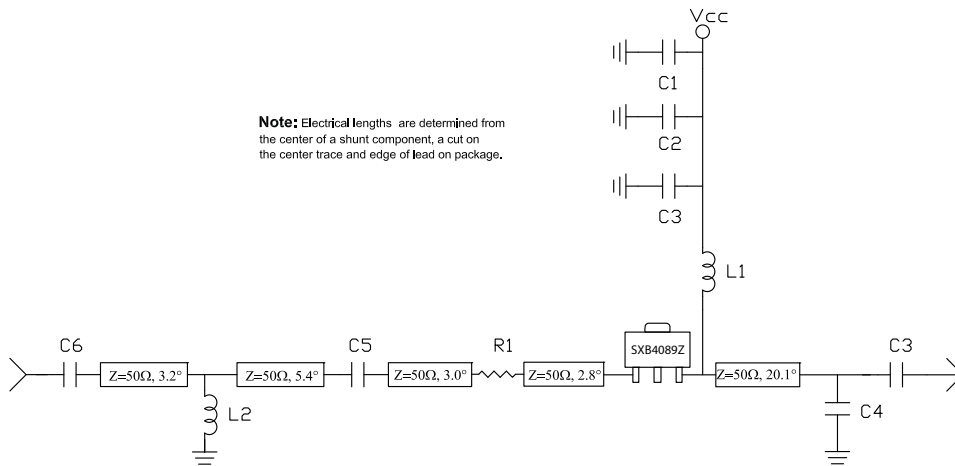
Vcc

C1

C2

C3

L1

**Note:** Electrical lengths are determined from the center of a shunt component, a cut on the center trace and edge of lead on package.

C6

$Z=50\Omega$, 3.2°

L2

$Z=50\Omega$, 5.4°

C5

$Z=50\Omega$, 3.0°

R1

$Z=50\Omega$, 2.8°

SXB4089Z

$Z=50\Omega$, 20.1°

C3

C4